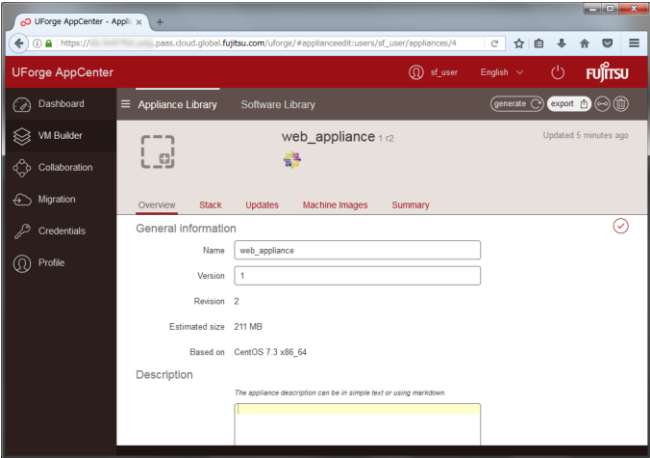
UForge AppCenter - Appli ×
+
https://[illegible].pass.cloud.global.fujitsu.com/uforge/#applianceedit::users/sf_user/appliances/4
UForge AppCenter
sf_user
English
FUJITSU
Dashboard
VM Builder
Collaboration
Migration
Credentials
Profile
Appliance Library
Software Library
generate
export
web_appliance 1 r2
Updated 5 minutes ago
Overview
Stack
Updates
Machine Images
Summary
General information
Name web_appliance
Version 1
Revision 2
Estimated size 211 MB
Based on CentOS 7.3 x86_64
Description
The appliance description can be in simple text or using markdown.